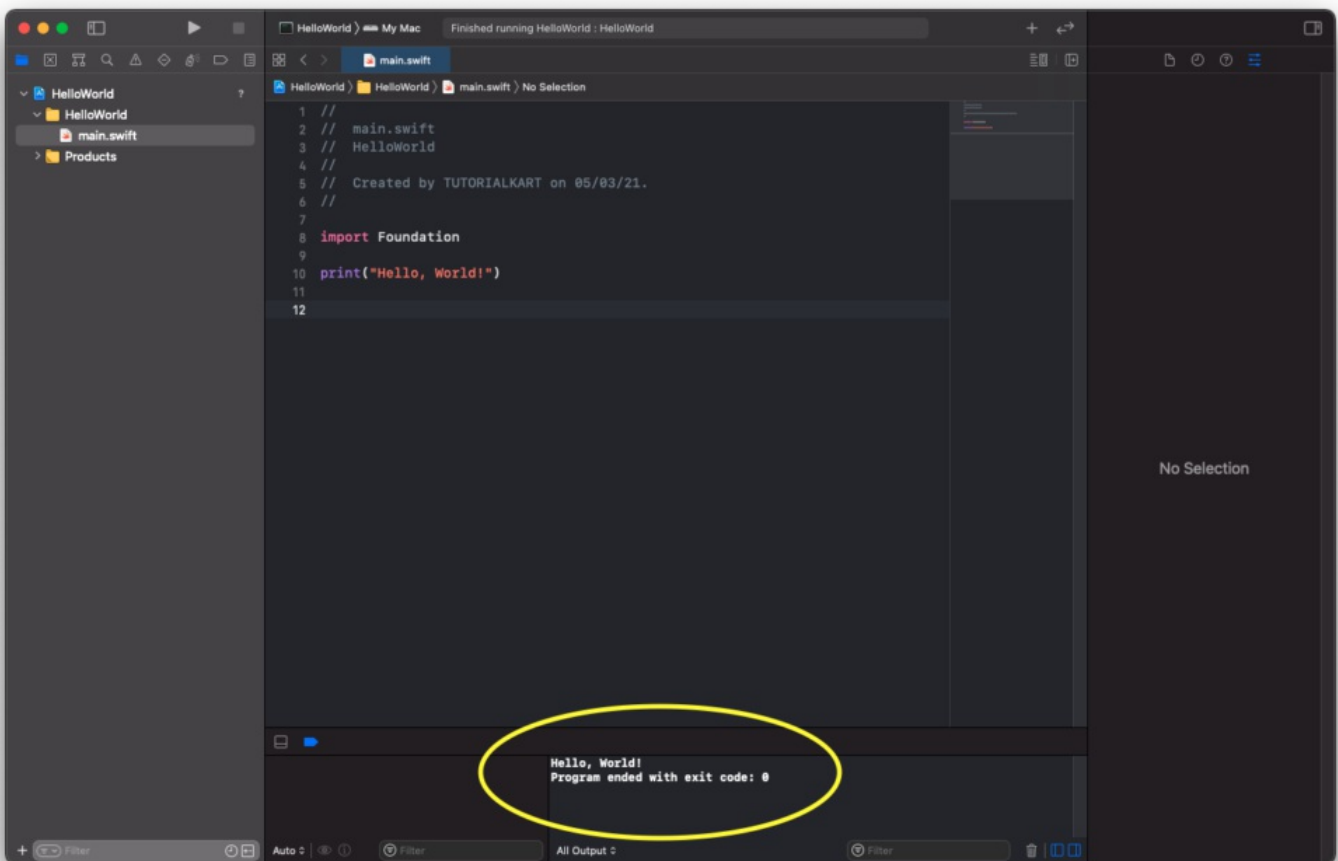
HelloWorld 〉 My Mac    Finished running HelloWorld : HelloWorld

main.swift

HelloWorld 〉 HelloWorld 〉 main.swift 〉 No Selection

HelloWorld ?
HelloWorld
main.swift
Products

1 //
2 //  main.swift
3 //  HelloWorld
4 //
5 //  Created by TUTORIALKART on 05/03/21.
6 //
7
8 import Foundation
9
10 print("Hello, World!")
11
12

No Selection

Hello, World!
Program ended with exit code: 0

Filter
Auto ◊   Filter   All Output ◊   Filter